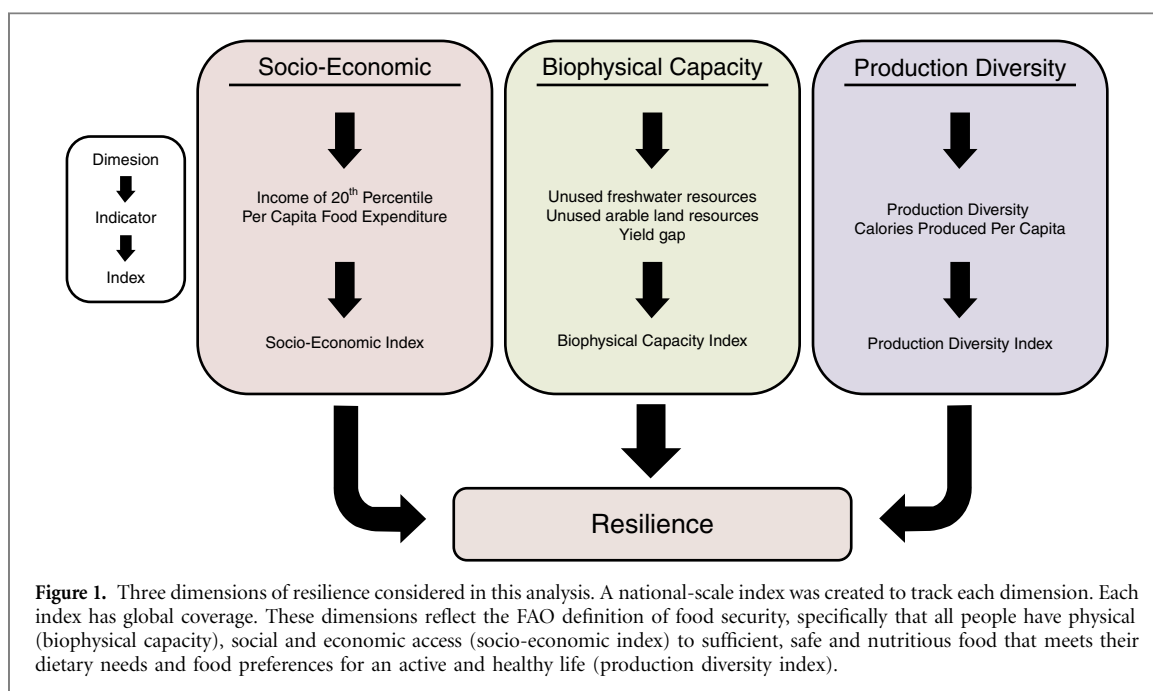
Dimesion

Indicator

Index

Socio-Economic

Income of 20$^{th}$ Percentile
Per Capita Food Expenditure

Socio-Economic Index

Biophysical Capacity

Unused freshwater resources
Unused arable land resources
Yield gap

Biophysical Capacity Index

Production Diversity

Production Diversity
Calories Produced Per Capita

Production Diversity Index

Resilience

**Figure 1.** Three dimensions of resilience considered in this analysis. A national-scale index was created to track each dimension. Each index has global coverage. These dimensions reflect the FAO definition of food security, specifically that all people have physical (biophysical capacity), social and economic access (socio-economic index) to sufficient, safe and nutritious food that meets their dietary needs and food preferences for an active and healthy life (production diversity index).